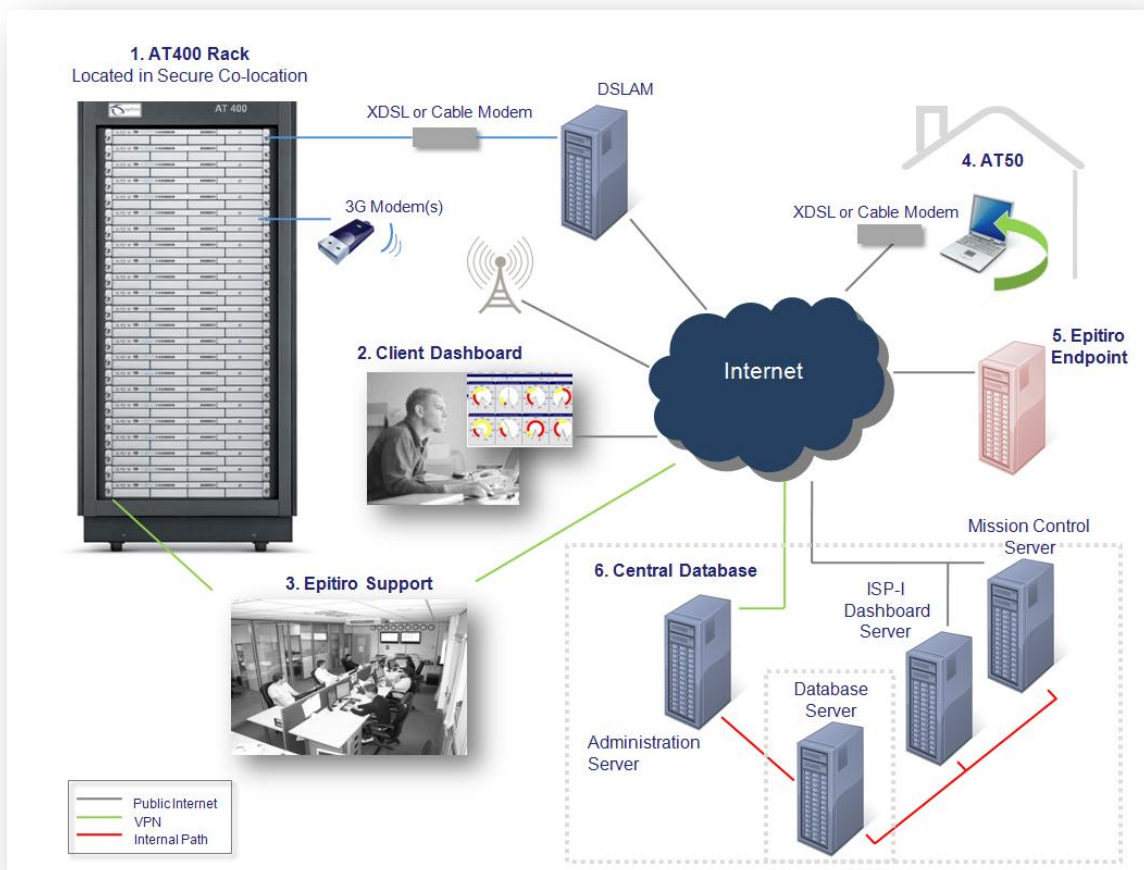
1. AT400 Rack
Located in Secure Co-location

AT 400

XDSL or Cable Modem

DSLAM

3G Modem(s)

4. AT50

XDSL or Cable Modem

2. Client Dashboard

Internet

5. Epitiro Endpoint

3. Epitiro Support

6. Central Database

Mission Control Server

ISP-I Dashboard Server

Database Server

Administration Server

Public Internet
VPN
Internal Path